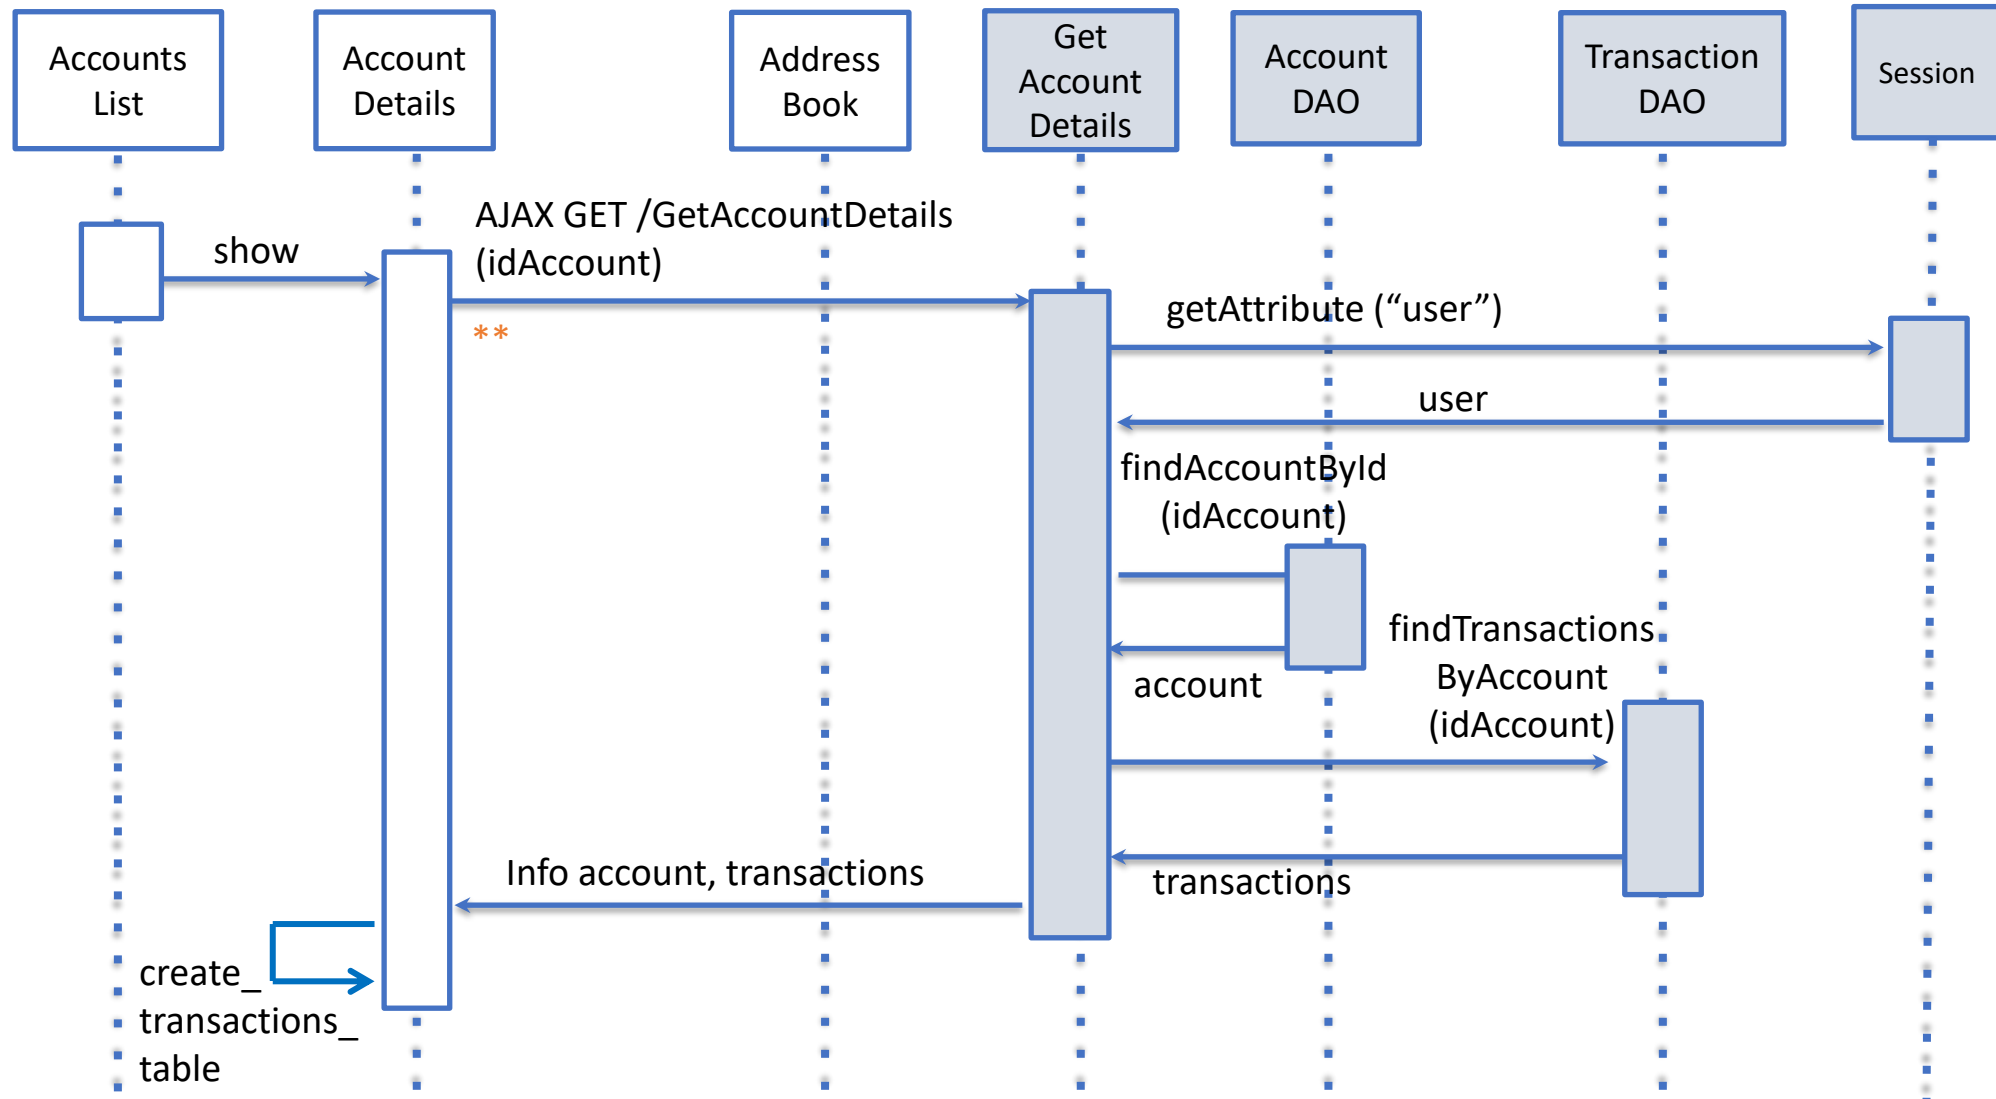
Accounts List

Account Details

Address Book

Get Account Details

Account DAO

Transaction DAO

Session

show

AJAX GET /GetAccountDetails (idAccount)

**

getAttribute (“user”)

user

findAccountById (idAccount)

account

findTransactions ByAccount (idAccount)

transactions

Info account, transactions

create_ transactions_ table